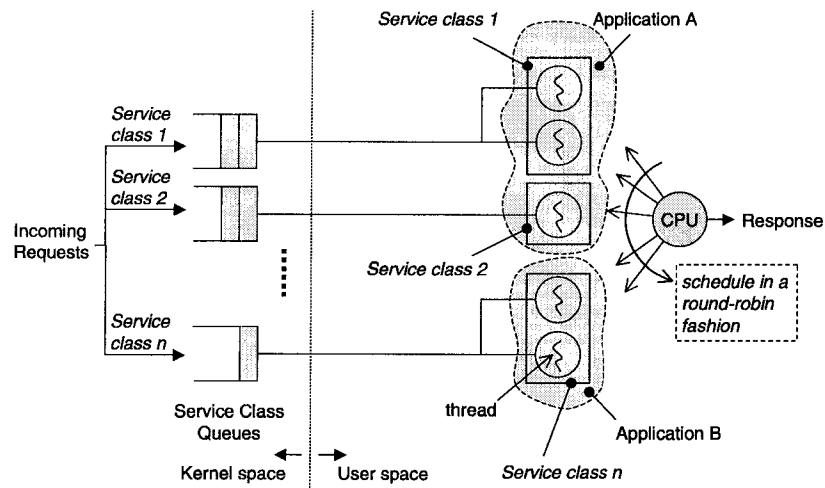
Service class 1

Application A

Service class 1

Service class 2

Incoming Requests

CPU

Response

Service class 2

schedule in a round-robin fashion

Service class n

thread

Service Class Queues

Application B

Kernel space

User space

Service class n